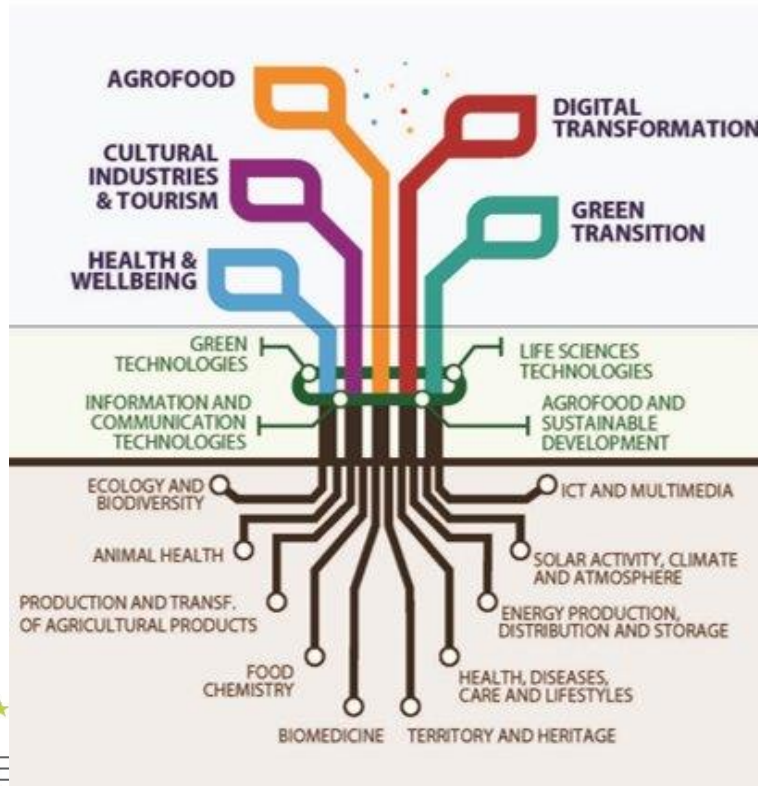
AGROFOOD

DIGITAL TRANSFORMATION

CULTURAL INDUSTRIES & TOURISM

GREEN TRANSITION

HEALTH & WELLBEING

GREEN TECHNOLOGIES

LIFE SCIENCES TECHNOLOGIES

INFORMATION AND COMMUNICATION TECHNOLOGIES

AGROFOOD AND SUSTAINABLE DEVELOPMENT

ECOLOGY AND BIODIVERSITY

ICT AND MULTIMEDIA

ANIMAL HEALTH

SOLAR ACTIVITY, CLIMATE AND ATMOSPHERE

PRODUCTION AND TRANSF. OF AGRICULTURAL PRODUCTS

ENERGY PRODUCTION, DISTRIBUTION AND STORAGE

FOOD CHEMISTRY

HEALTH, DISEASES, CARE AND LIFESTYLES

BIOMEDICINE

TERRITORY AND HERITAGE